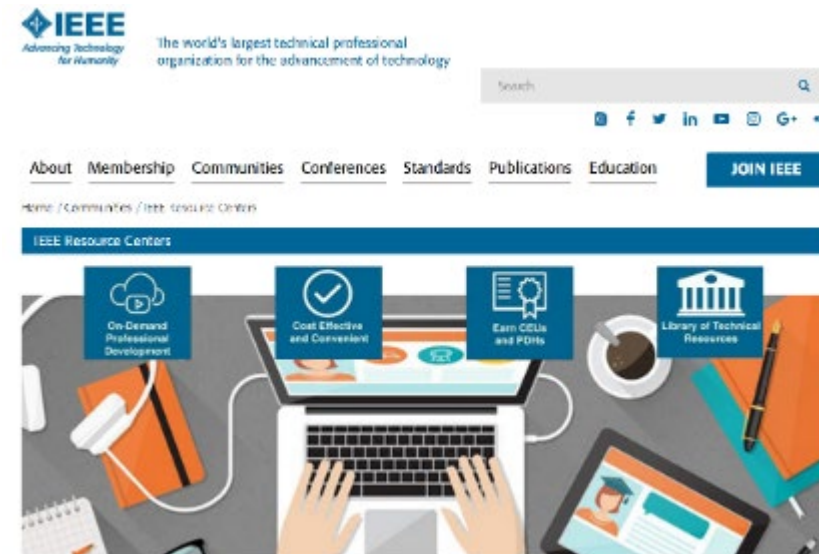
IEEE
Advancing Technology for Humanity

The world's largest technical professional organization for the advancement of technology

Search

About Membership Communities Conferences Standards Publications Education JOIN IEEE

Home / Communities / IEEE Resource Centers

IEEE Resource Centers

On-Demand Professional Development

Cost Effective and Convenient

Earn CEUs and PDHs

Library of Technical Resources